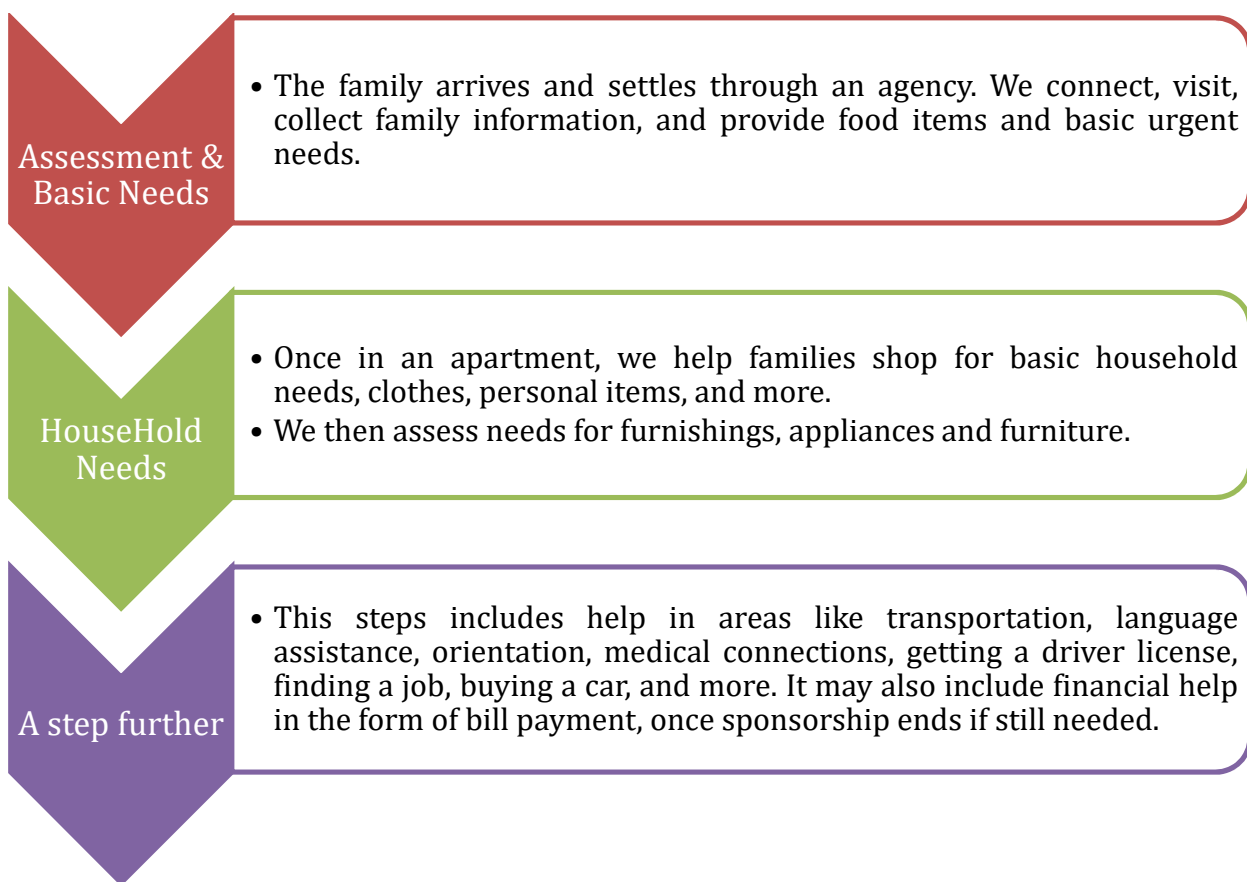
Assessment & Basic Needs

• The family arrives and settles through an agency. We connect, visit, collect family information, and provide food items and basic urgent needs.

HouseHold Needs

• Once in an apartment, we help families shop for basic household needs, clothes, personal items, and more.
• We then assess needs for furnishings, appliances and furniture.

A step further

• This steps includes help in areas like transportation, language assistance, orientation, medical connections, getting a driver license, finding a job, buying a car, and more. It may also include financial help in the form of bill payment, once sponsorship ends if still needed.